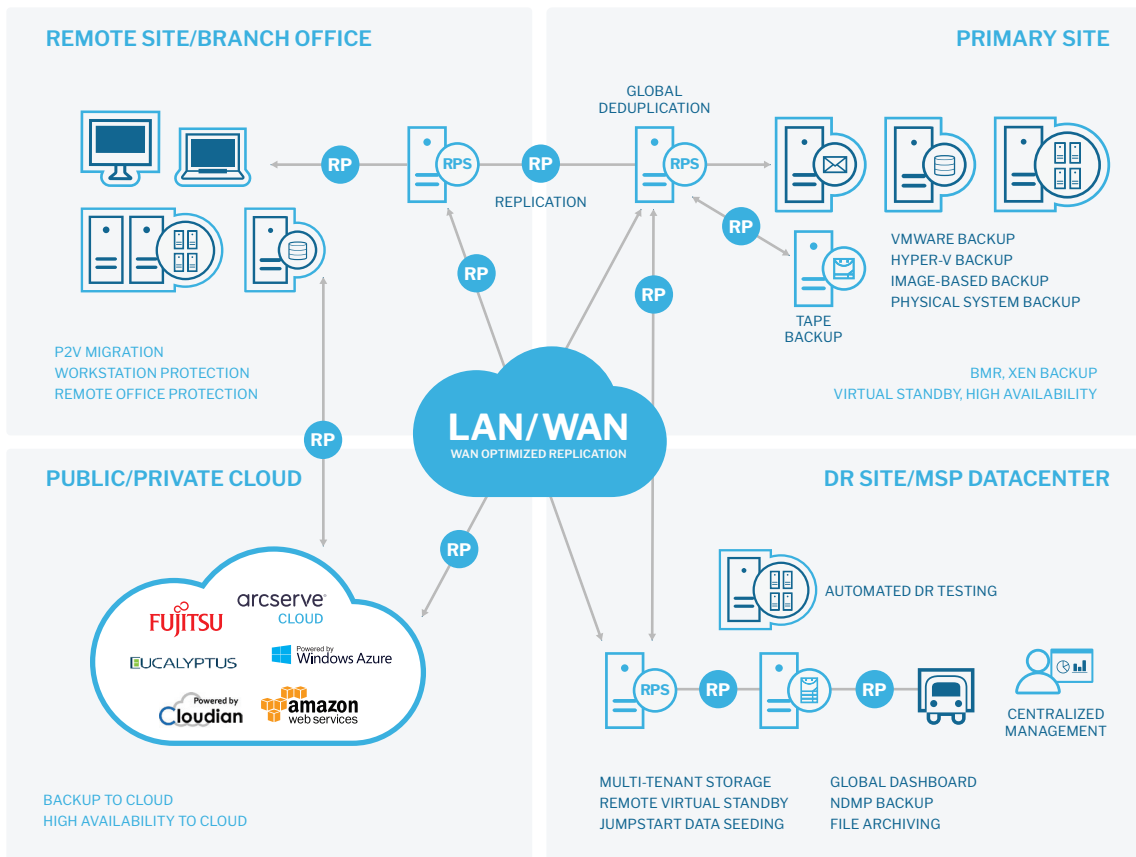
REMOTE SITE/BRANCH OFFICE

PRIMARY SITE

GLOBAL DEDUPLICATION

RP

RPS

RP

RPS

REPLICATION

RP

RP

RP

TAPE BACKUP

VMWARE BACKUP
HYPER-V BACKUP
IMAGE-BASED BACKUP
PHYSICAL SYSTEM BACKUP

P2V MIGRATION
WORKSTATION PROTECTION
REMOTE OFFICE PROTECTION

BMR, XEN BACKUP
VIRTUAL STANDBY, HIGH AVAILABILITY

RP

LAN/WAN
WAN OPTIMIZED REPLICATION

PUBLIC/PRIVATE CLOUD

DR SITE/MSP DATACENTER

RP

arcserve CLOUD

FUJITSU

EUCALYPTUS

Powered by Windows Azure

Powered by Cloudian

amazon web services

AUTOMATED DR TESTING

RPS

RP

RP

CENTRALIZED MANAGEMENT

MULTI-TENANT STORAGE
REMOTE VIRTUAL STANDBY
JUMPSTART DATA SEEDING

GLOBAL DASHBOARD
NDMP BACKUP
FILE ARCHIVING

BACKUP TO CLOUD
HIGH AVAILABILITY TO CLOUD